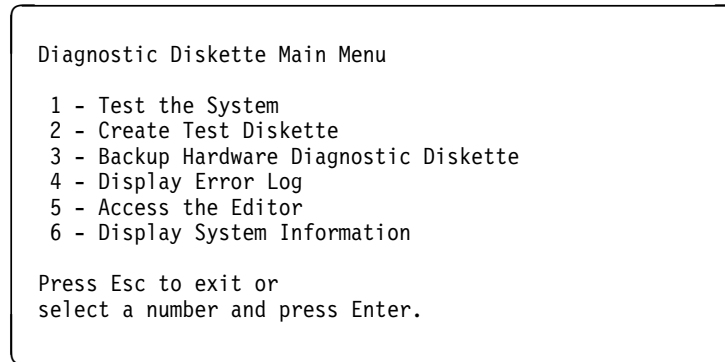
Diagnostic Diskette Main Menu

1 - Test the System
2 - Create Test Diskette
3 - Backup Hardware Diagnostic Diskette
4 - Display Error Log
5 - Access the Editor
6 - Display System Information

Press Esc to exit or select a number and press Enter.